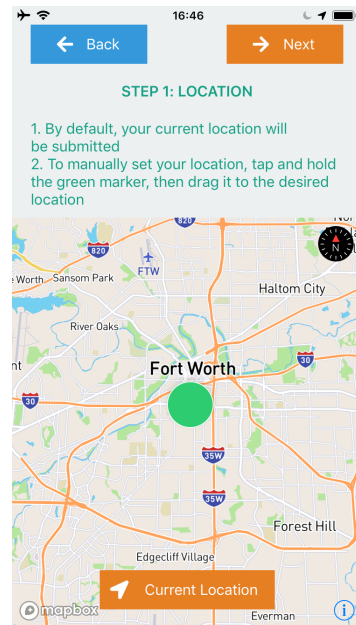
16:46

Back

Next

STEP 1: LOCATION

1. By default, your current location will be submitted
2. To manually set your location, tap and hold the green marker, then drag it to the desired location

820
820
Nor
N
Worth
Sansom Park
FTW
Haltom City
River Oaks
30
nt
Fort Worth
30
35W
35W
Forest Hill
Edgecliff Village
Current Location
mapbox
Everman